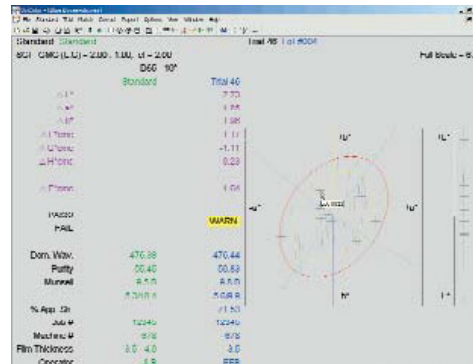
Standard Standard
SCI CMC(L:C) - 2.00 : 1.00, cf = 2.00
D65 10°
Trial 46 1 of 8004
Full Scale - 6.
Standard
Trial 46
ΔL*
ΔC*
ΔH*
ΔL*cmc
ΔC*cmc
ΔH*cmc
ΔE*cmc
7.73
1.98
1.98
1.11
-1.11
0.28
1.06
PASS?
FAIL
WARN
Dom. Wav.
Purity
Munsell
476.38
60.40
470.44
60.83
% App. Str.
Job #
Machine #
Film Thickness
Operator
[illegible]
L*
a*
b*
-a*
+a*
-b*
+b*
L*